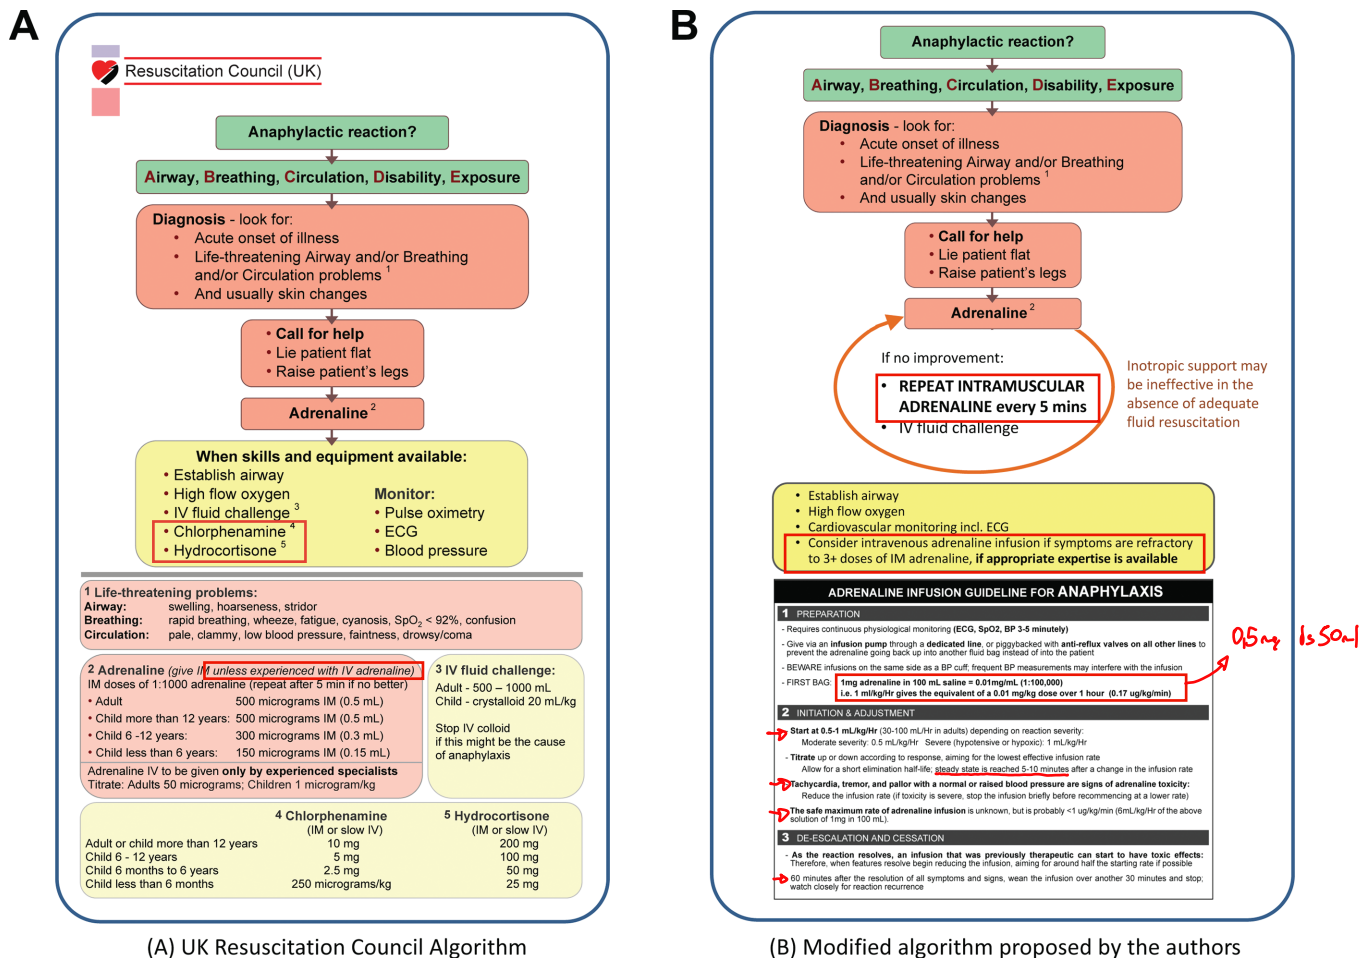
A

Resuscitation Council (UK)

Anaphylactic reaction?

Airway, Breathing, Circulation, Disability, Exposure

Diagnosis - look for:
• Acute onset of illness
• Life-threatening Airway and/or Breathing and/or Circulation problems $^1$
• And usually skin changes

• Call for help
• Lie patient flat
• Raise patient's legs

Adrenaline $^2$

When skills and equipment available:
• Establish airway
• High flow oxygen
• IV fluid challenge $^3$
• Chlorphenamine $^4$
• Hydrocortisone $^5$

Monitor:
• Pulse oximetry
• ECG
• Blood pressure

1 Life-threatening problems:
Airway: swelling, hoarseness, stridor
Breathing: rapid breathing, wheeze, fatigue, cyanosis, $SpO_2$ < 92%, confusion
Circulation: pale, clammy, low blood pressure, faintness, drowsy/coma

2 Adrenaline (give IM unless experienced with IV adrenaline)
IM doses of 1:1000 adrenaline (repeat after 5 min if no better)
• Adult 500 micrograms IM (0.5 mL)
• Child more than 12 years: 500 micrograms IM (0.5 mL)
• Child 6 -12 years: 300 micrograms IM (0.3 mL)
• Child less than 6 years: 150 micrograms IM (0.15 mL)
Adrenaline IV to be given only by experienced specialists
Titrate: Adults 50 micrograms; Children 1 microgram/kg

3 IV fluid challenge:
Adult - 500 – 1000 mL
Child - crystalloid 20 mL/kg

Stop IV colloid if this might be the cause of anaphylaxis

| | 4 Chlorphenamine (IM or slow IV) | 5 Hydrocortisone (IM or slow IV) |
|---|---|---|
| Adult or child more than 12 years | 10 mg | 200 mg |
| Child 6 - 12 years | 5 mg | 100 mg |
| Child 6 months to 6 years | 2.5 mg | 50 mg |
| Child less than 6 months | 250 micrograms/kg | 25 mg |

B

Anaphylactic reaction?

Airway, Breathing, Circulation, Disability, Exposure

Diagnosis - look for:
• Acute onset of illness
• Life-threatening Airway and/or Breathing and/or Circulation problems $^1$
• And usually skin changes

• Call for help
• Lie patient flat
• Raise patient's legs

Adrenaline $^2$

If no improvement:
• REPEAT INTRAMUSCULAR ADRENALINE every 5 mins
• IV fluid challenge

Inotropic support may be ineffective in the absence of adequate fluid resuscitation

• Establish airway
• High flow oxygen
• Cardiovascular monitoring incl. ECG
• Consider intravenous adrenaline infusion if symptoms are refractory to 3+ doses of IM adrenaline, if appropriate expertise is available

ADRENALINE INFUSION GUIDELINE FOR ANAPHYLAXIS

1 PREPARATION
- Requires continuous physiological monitoring (ECG, SpO2, BP 3-5 minutely)
- Give via an infusion pump through a dedicated line, or piggybacked with anti-reflux valves on all other lines to prevent the adrenaline going back up into another fluid bag instead of into the patient
- BEWARE infusions on the same side as a BP cuff; frequent BP measurements may interfere with the infusion
- FIRST BAG: 1mg adrenaline in 100 mL saline = 0.01mg/mL (1:100,000)
i.e. 1 ml/kg/Hr gives the equivalent of a 0.01 mg/kg dose over 1 hour (0.17 ug/kg/min)

0.5mg is 50ml

2 INITIATION & ADJUSTMENT
Start at 0.5-1 mL/kg/Hr (30-100 mL/Hr in adults) depending on reaction severity:
Moderate severity: 0.5 mL/kg/Hr Severe (hypotensive or hypoxic): 1 mL/kg/Hr
- Titrate up or down according to response, aiming for the lowest effective infusion rate
Allow for a short elimination half-life; steady state is reached 5-10 minutes after a change in the infusion rate
Tachycardia, tremor, and pallor with a normal or raised blood pressure are signs of adrenaline toxicity:
Reduce the infusion rate (if toxicity is severe, stop the infusion briefly before recommencing at a lower rate)
The safe maximum rate of adrenaline infusion is unknown, but is probably <1 ug/kg/min (6mL/kg/Hr of the above solution of 1mg in 100 mL).

3 DE-ESCALATION AND CESSATION
- As the reaction resolves, an infusion that was previously therapeutic can start to have toxic effects: Therefore, when features resolve begin reducing the infusion, aiming for around half the starting rate if possible
- 60 minutes after the resolution of all symptoms and signs, wean the infusion over another 30 minutes and stop; watch closely for reaction recurrence

(A) UK Resuscitation Council Algorithm

(B) Modified algorithm proposed by the authors